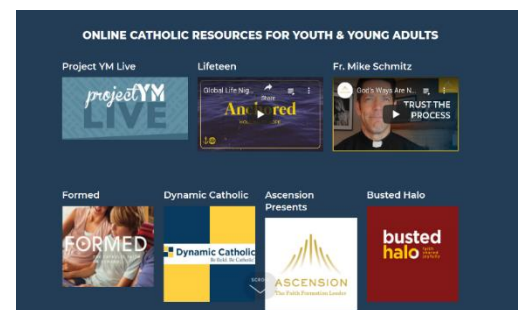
ONLINE CATHOLIC RESOURCES FOR YOUTH & YOUNG ADULTS

Project YM Live

projectYM LIVE

Lifeteen

Global Life Nig...

Share

Anchored

Fr. Mike Schmitz

God's Ways Are N...

TRUST THE PROCESS

Formed

FORMED

Dynamic Catholic

Dynamic Catholic

Be Bold. Be Catholic.

Ascension Presents

ASCENSION

The Faith Formation Leader

Busted Halo

busted halo

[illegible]